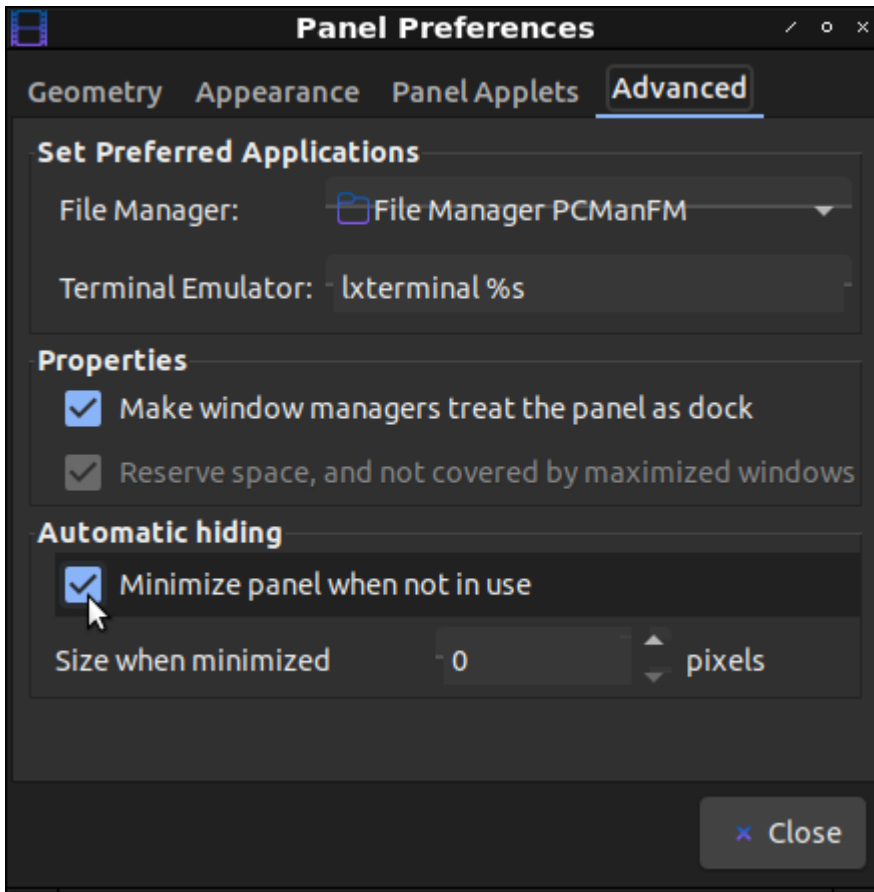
Panel Preferences

Geometry Appearance Panel Applets Advanced

Set Preferred Applications

File Manager: File Manager PCManFM

Terminal Emulator: lxterminal %s

Properties

Make window managers treat the panel as dock

Reserve space, and not covered by maximized windows

Automatic hiding

Minimize panel when not in use

Size when minimized 0 pixels

Close